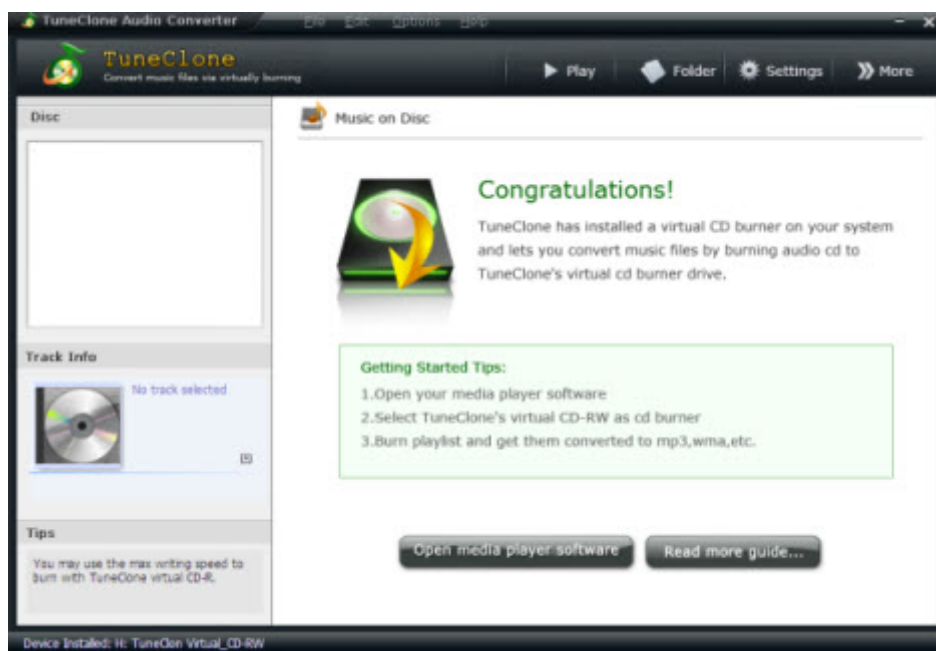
TuneClone Audio Converter File Edit Options Help

TuneClone
Convert music files via virtually burning

Play Folder Settings More

Disc

Track Info

No track selected

Tips

You may use the max writing speed to burn with TuneClone virtual CD-R.

Music on Disc

Congratulations!

TuneClone has installed a virtual CD burner on your system and lets you convert music files by burning audio cd to TuneClone's virtual cd burner drive.

Getting Started Tips:
1.Open your media player software
2.Select TuneClone's virtual CD-RW as cd burner
3.Burn playlist and get them converted to mp3,wma,etc.

Open media player software

Read more guide...

Device Installed: H: TuneClon Virtual_CD-RW